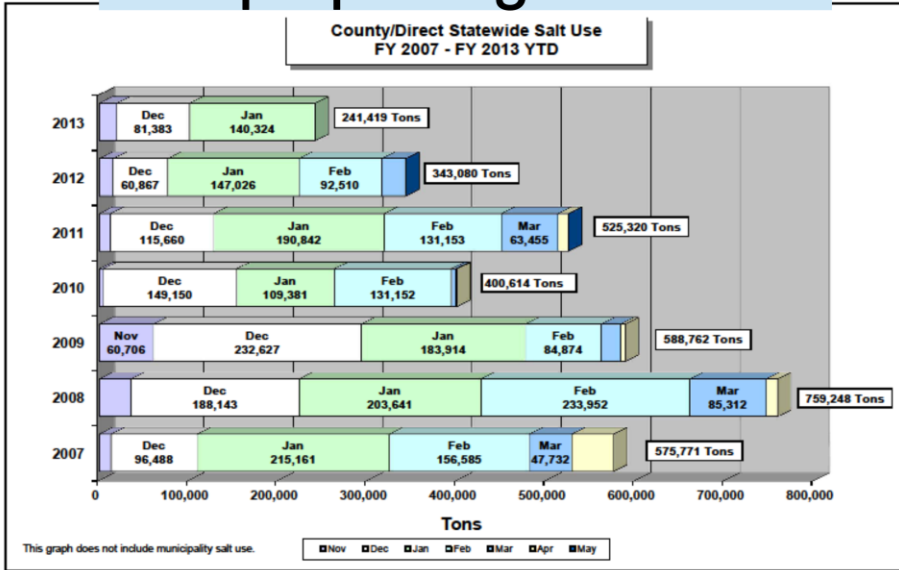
County/Direct Statewide Salt Use
FY 2007 - FY 2013 YTD

2013
Dec
81,383
Jan
140,324
241,419 Tons

2012
Dec
60,867
Jan
147,026
Feb
92,510
343,080 Tons

2011
Dec
115,660
Jan
190,842
Feb
131,153
Mar
63,455
525,320 Tons

2010
Dec
149,150
Jan
109,381
Feb
131,152
400,614 Tons

2009
Nov
60,706
Dec
232,627
Jan
183,914
Feb
84,874
588,762 Tons

2008
Dec
188,143
Jan
203,641
Feb
233,952
Mar
85,312
759,248 Tons

2007
Dec
96,488
Jan
215,161
Feb
156,585
Mar
47,732
575,771 Tons

0
100,000
200,000
300,000
400,000
500,000
600,000
700,000
800,000

Tons

This graph does not include municipality salt use.

Nov Dec Jan Feb Mar Apr May